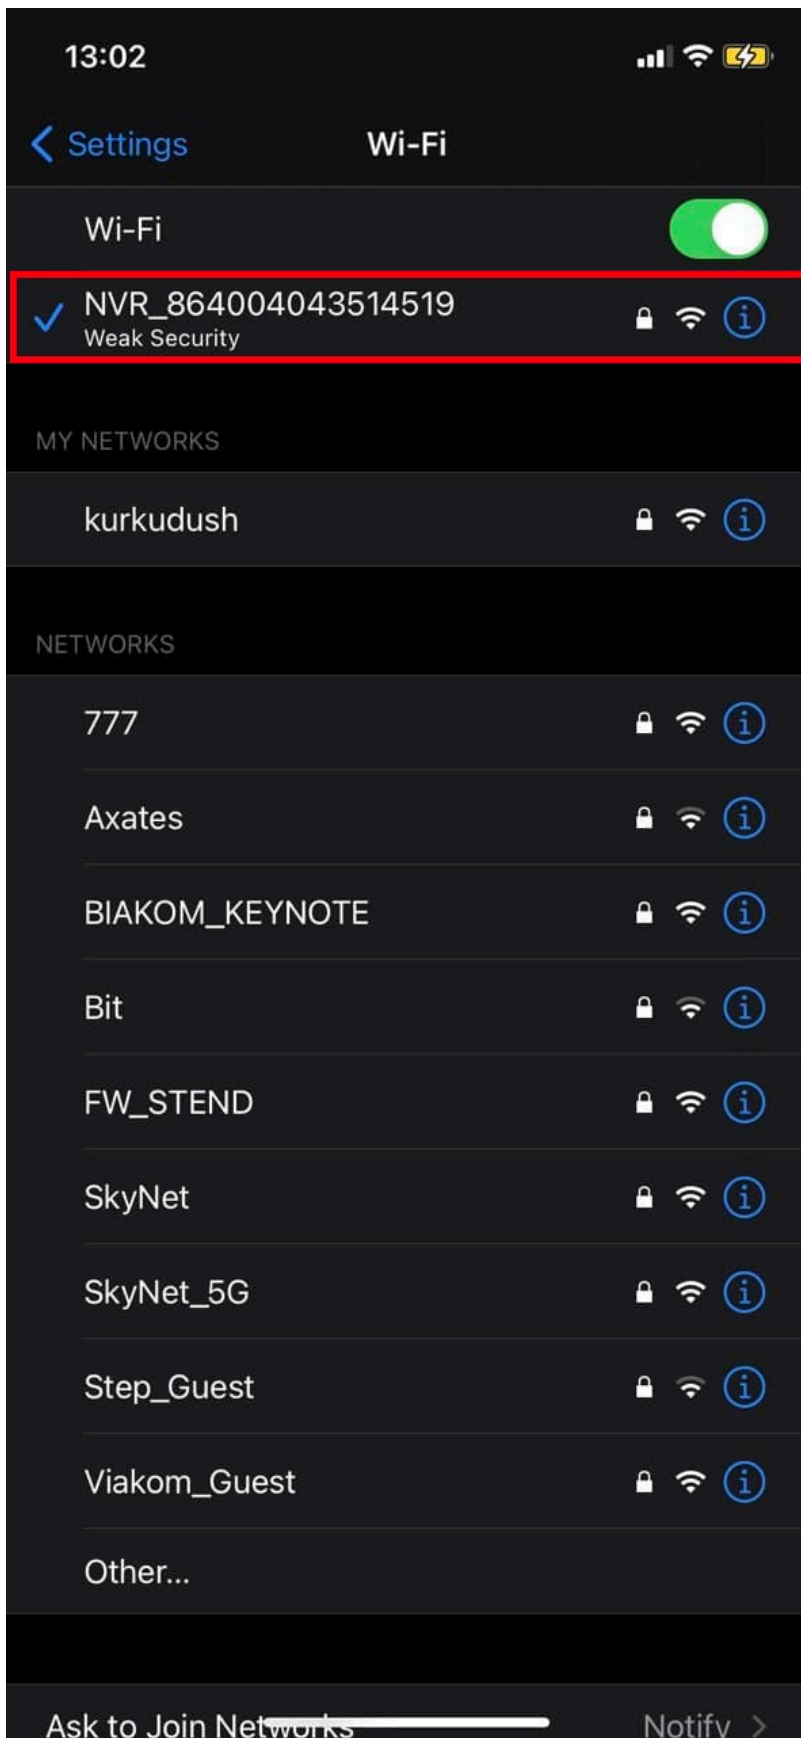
13:02

Settings Wi-Fi

Wi-Fi

NVR_864004043514519
Weak Security

MY NETWORKS

kurkudush

NETWORKS

777

Axates

BIAKOM_KEYNOTE

Bit

FW_STEND

SkyNet

SkyNet_5G

Step_Guest

Viakom_Guest

Other...

Ask to Join Networks Notify